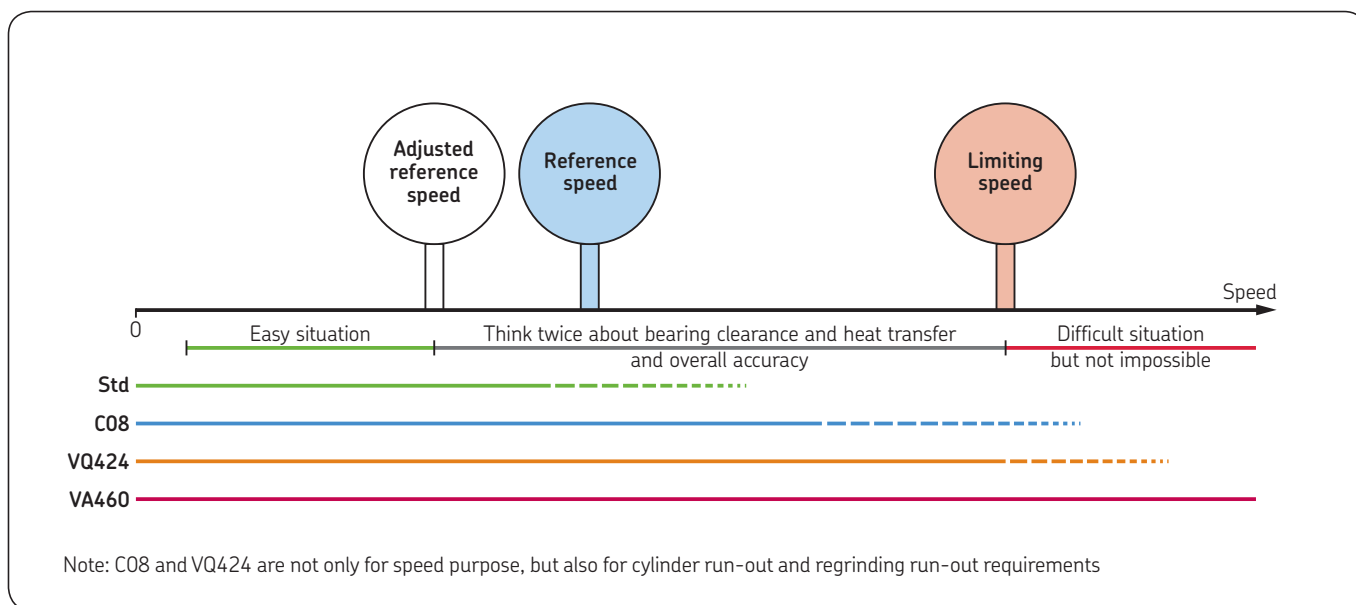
Adjusted reference speed

Reference speed

Limiting speed

Speed

0

Easy situation

Think twice about bearing clearance and heat transfer and overall accuracy

Difficult situation but not impossible

Std

C08

VQ424

VA460

Note: C08 and VQ424 are not only for speed purpose, but also for cylinder run-out and regrinding run-out requirements